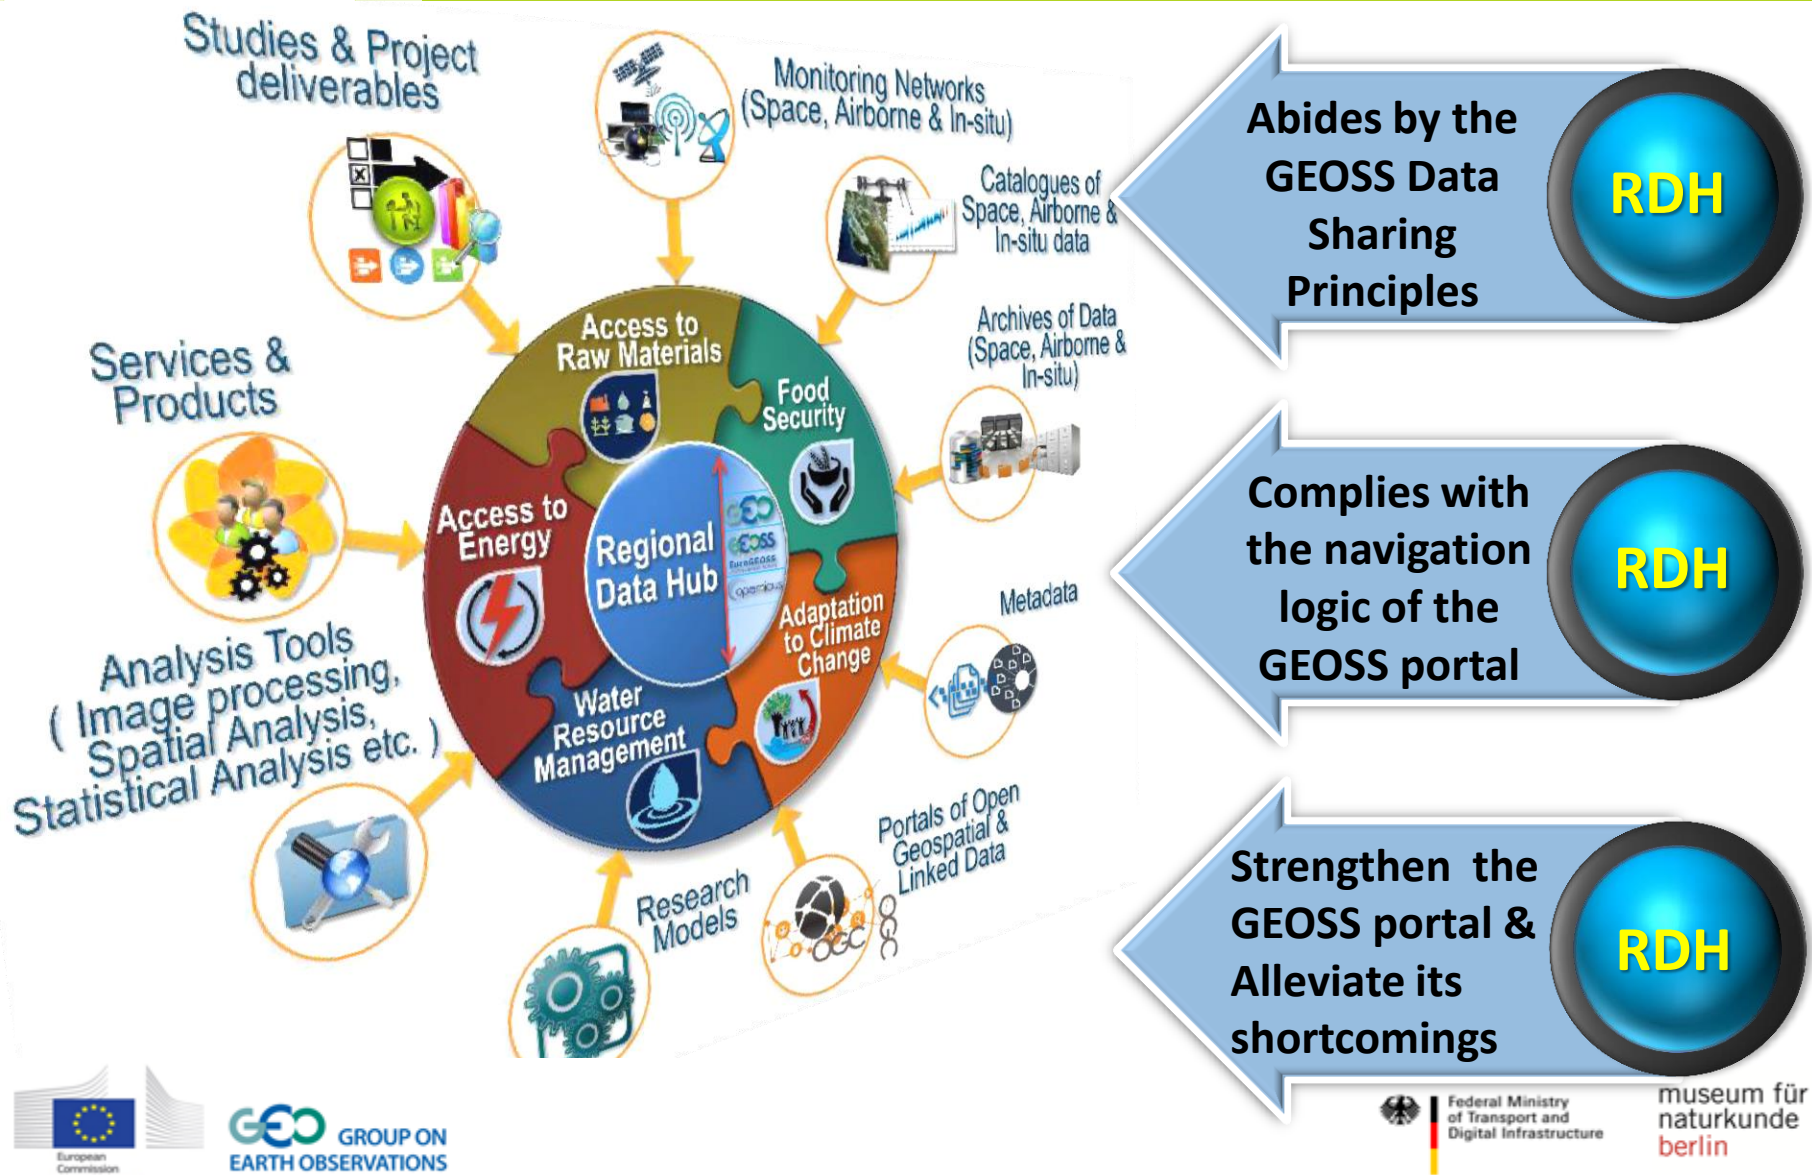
Studies & Project deliverables

Monitoring Networks (Space, Airborne & In-situ)

Catalogues of Space, Airborne & In-situ data

Archives of Data (Space, Airborne & In-situ)

Metadata

Portals of Open Geospatial & Linked Data

Research Models

Analysis Tools ( Image processing, Spatial Analysis, Statistical Analysis etc. )

Services & Products

Access to Raw Materials

Food Security

Access to Energy

Regional Data Hub

Adaptation to Climate Change

Water Resource Management

Abides by the GEOSS Data Sharing Principles

RDH

Complies with the navigation logic of the GEOSS portal

RDH

Strengthen the GEOSS portal & Alleviate its shortcomings

RDH

European Commission

GEO GROUP ON EARTH OBSERVATIONS

Federal Ministry of Transport and Digital Infrastructure

museum für naturkunde berlin